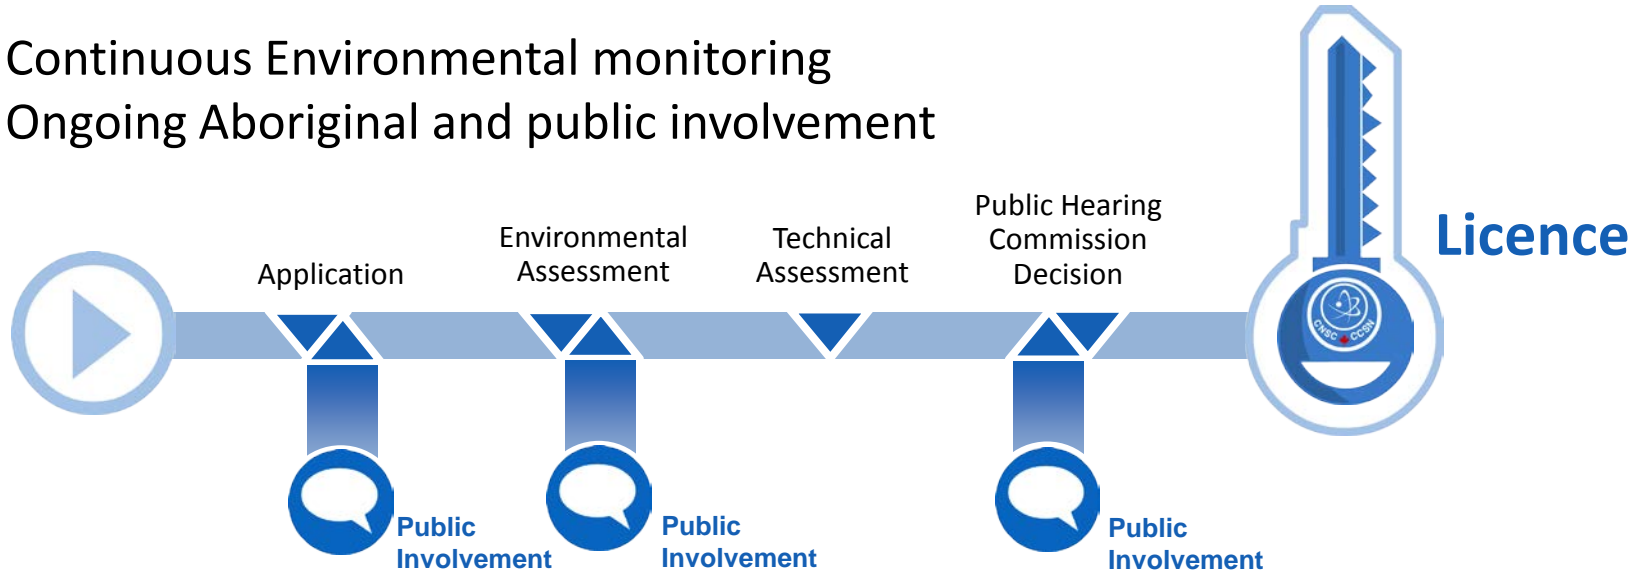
Continuous Environmental monitoring
Ongoing Aboriginal and public involvement

Application

Environmental Assessment

Technical Assessment

Public Hearing Commission Decision

Licence

CNSC CCSN

Public Involvement

Public Involvement

Public Involvement